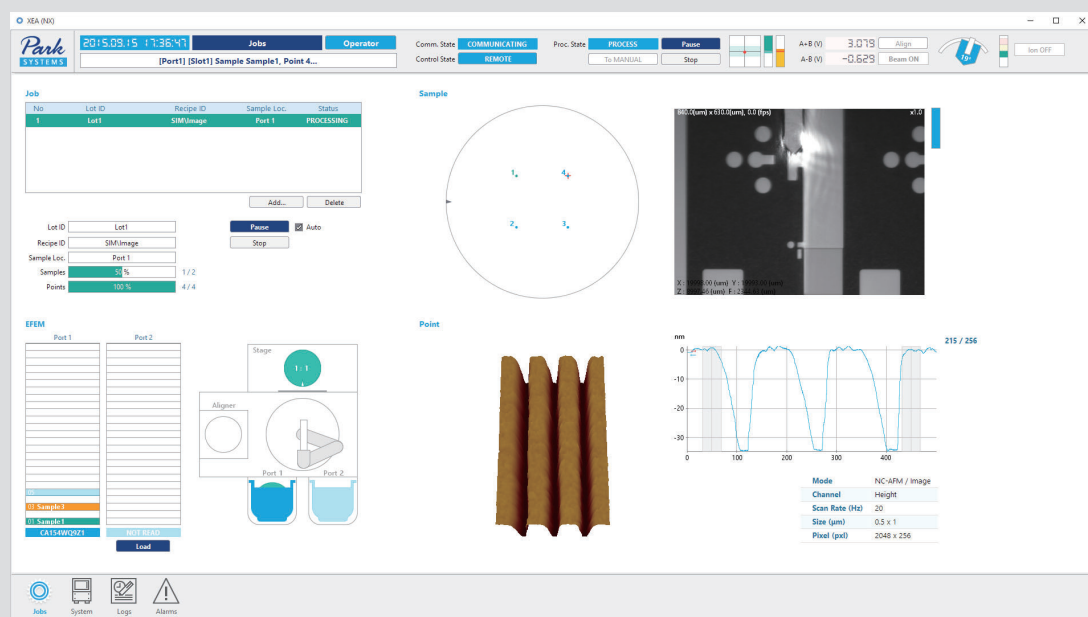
XEA (NX)

Park SYSTEMS

2015.03.15 17:36:47

Jobs

Operator

[Port1] [Slot1] Sample Sample1, Point 4...

Comm. State COMMUNICATING

Control State REMOTE

Proc. State PROCESS

Pause

To MANUAL

Stop

A+B (V) 3.079

Align

A-B (V) -0.629

Beam ON

Ion OFF

Job

| No | Lot ID | Recipe ID | Sample Loc. | Status |
|---|---|---|---|---|
| 1 | Lot1 | SIM\Image | Port 1 | PROCESSING |

Add...

Delete

Lot ID Lot1

Recipe ID SIM\Image

Sample Loc. Port 1

Samples 50 % 1 / 2

Points 100 % 4 / 4

Pause

Auto

Stop

Sample

1 4 2 3

630.0(um) x 630.0(um), 0.0 (fps)

x1.0

X : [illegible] (um) Y : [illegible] (um)

Z : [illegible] (um) F : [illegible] (um)

EFEM

Port 1

Port 2

03

03 Sample3

01 Sample1

CA154WQ9Z1

NOT READ

Load

Stage

1 - 1

Aligner

Port 1

Port 2

Point

nm

215 / 256

0

-10

-20

-30

0 100 200 300 400

| Mode | NC-AFM / Image |
|---|---|
| Channel | Height |
| Scan Rate (Hz) | 20 |
| Size (µm) | 0.5 x 1 |
| Pixel (pxl) | 2048 x 256 |

Jobs

System

Logs

Alarms